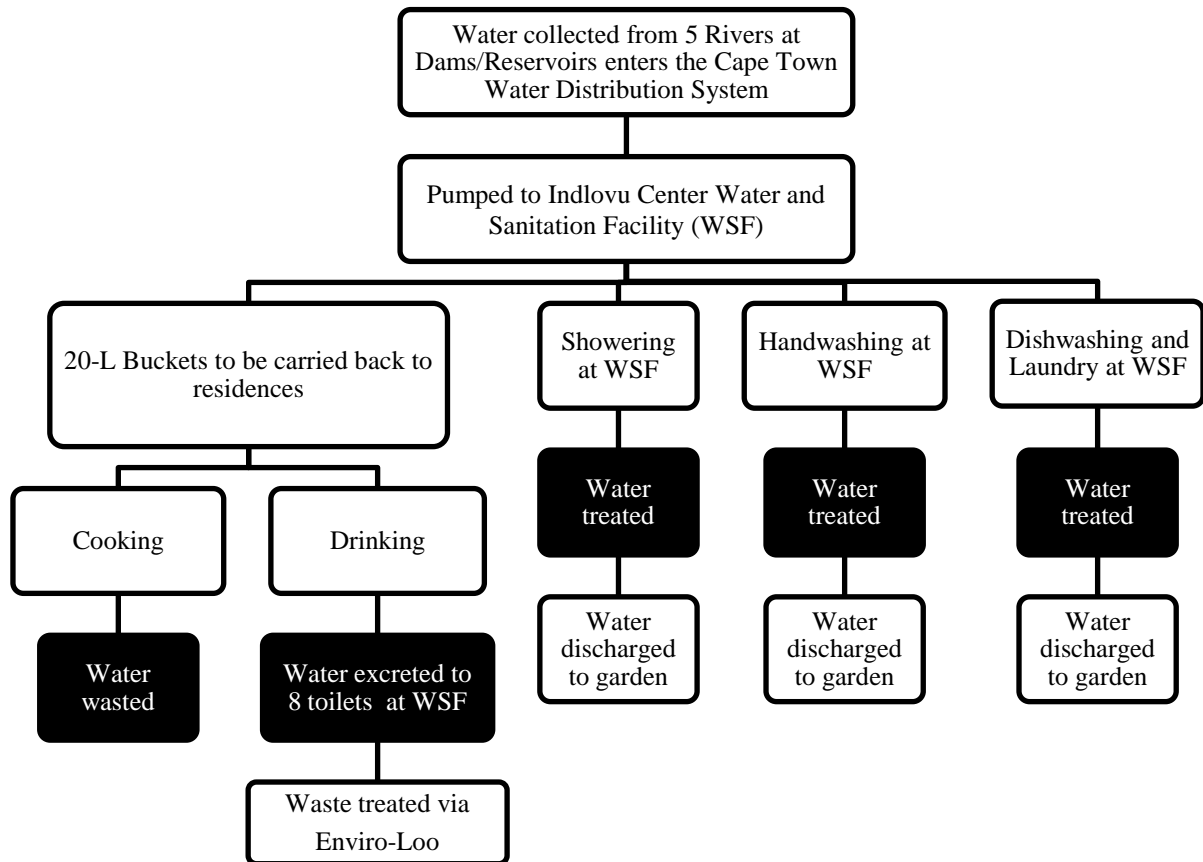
Water collected from 5 Rivers at Dams/Reservoirs enters the Cape Town Water Distribution System

Pumped to Indlovu Center Water and Sanitation Facility (WSF)

20-L Buckets to be carried back to residences

Cooking

Water wasted

Drinking

Water excreted to 8 toilets at WSF

Waste treated via Enviro-Loo

Showering at WSF

Water treated

Water discharged to garden

Handwashing at WSF

Water treated

Water discharged to garden

Dishwashing and Laundry at WSF

Water treated

Water discharged to garden